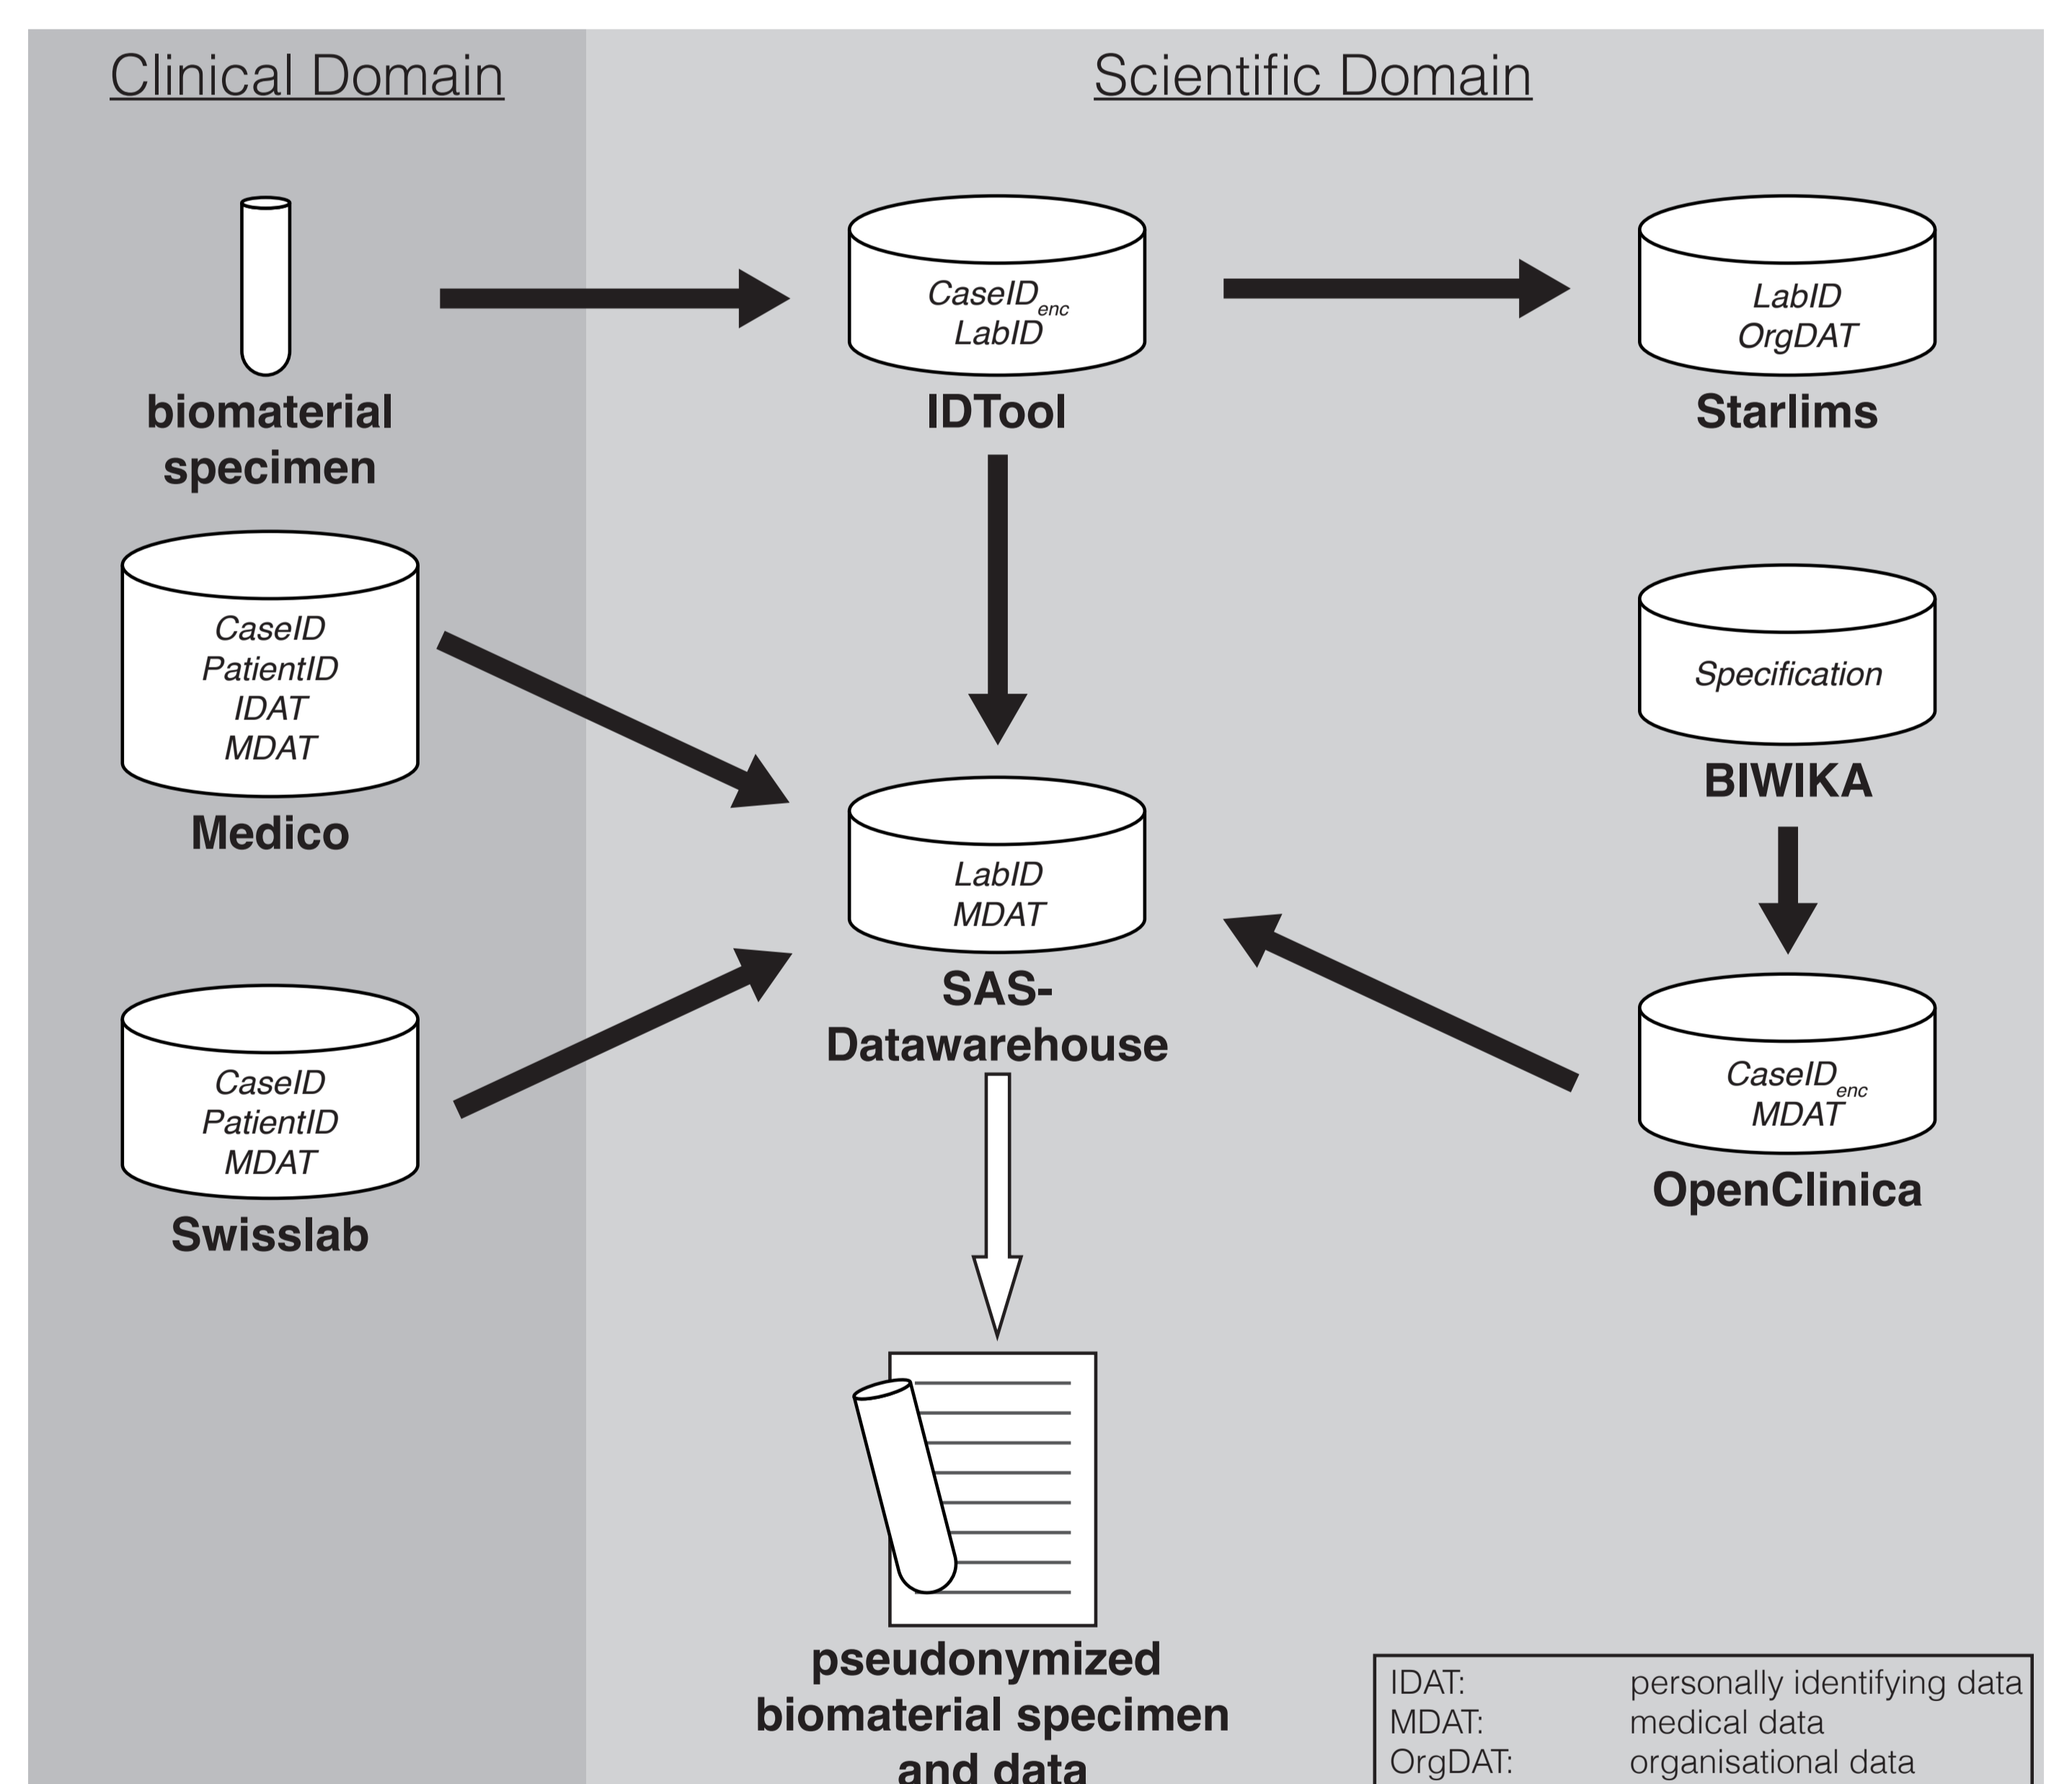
Clinical Domain

Scientific Domain

biomaterial specimen

$CaseID_{enc}$
LabID

IDTool

LabID
OrgDAT

Starlims

CaseID
PatientID
IDAT
MDAT

Medico

LabID
MDAT

SAS-Datawarehouse

Specification

BIWIKA

CaseID
PatientID
MDAT

Swisslab

$CaseID_{enc}$
MDAT

OpenClinica

pseudonymized biomaterial specimen and data

| | |
|---|---|
| IDAT: | personally identifying data |
| MDAT: | medical data |
| OrgDAT: | organisational data |